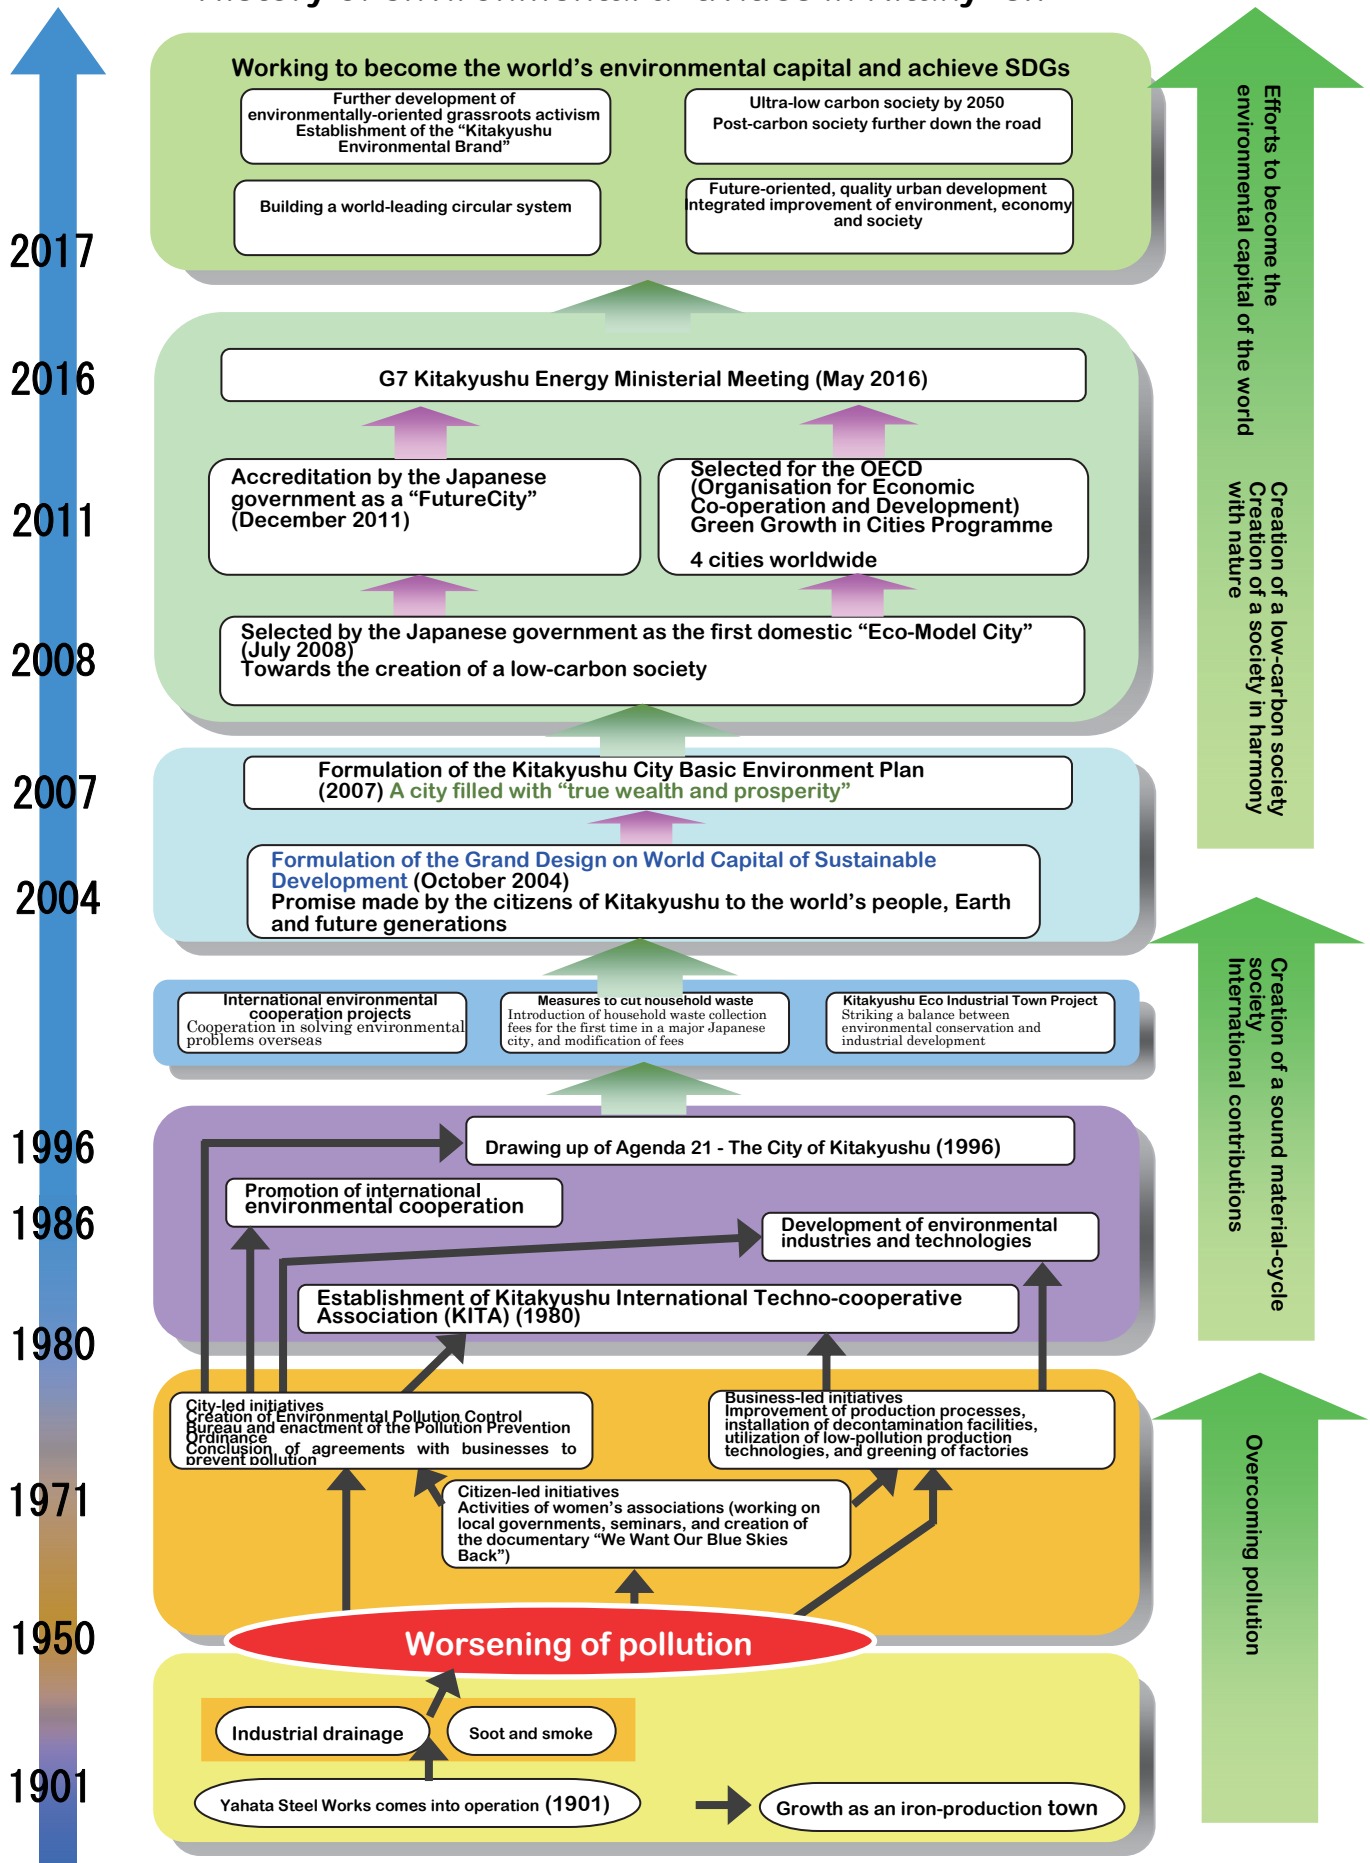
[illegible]

Working to become the world’s environmental capital and achieve SDGs

Further development of environmentally-oriented grassroots activism Establishment of the “Kitakyushu Environmental Brand”

Ultra-low carbon society by 2050 Post-carbon society further down the road

Building a world-leading circular system

Future-oriented, quality urban development Integrated improvement of environment, economy and society

2017

2016

G7 Kitakyushu Energy Ministerial Meeting (May 2016)

2011

Accreditation by the Japanese government as a “FutureCity” (December 2011)

Selected for the OECD (Organisation for Economic Co-operation and Development) Green Growth in Cities Programme

4 cities worldwide

2008

Selected by the Japanese government as the first domestic “Eco-Model City” (July 2008)
Towards the creation of a low-carbon society

2007

Formulation of the Kitakyushu City Basic Environment Plan (2007) A city filled with “true wealth and prosperity”

2004

Formulation of the Grand Design on World Capital of Sustainable Development (October 2004)
Promise made by the citizens of Kitakyushu to the world’s people, Earth and future generations

International environmental cooperation projects
Cooperation in solving environmental problems overseas

Measures to cut household waste
Introduction of household waste collection fees for the first time in a major Japanese city, and modification of fees

Kitakyushu Eco Industrial Town Project
Striking a balance between environmental conservation and industrial development

1996

Drawing up of Agenda 21 - The City of Kitakyushu (1996)

1986

Promotion of international environmental cooperation

Development of environmental industries and technologies

1980

Establishment of Kitakyushu International Techno-cooperative Association (KITA) (1980)

City-led initiatives
Creation of Environmental Pollution Control Bureau and enactment of the Pollution Prevention Ordinance
Conclusion of agreements with businesses to prevent pollution

Business-led initiatives
Improvement of production processes, installation of decontamination facilities, utilization of low-pollution production technologies, and greening of factories

1971

Citizen-led initiatives
Activities of women’s associations (working on local governments, seminars, and creation of the documentary “We Want Our Blue Skies Back”)

1950

Worsening of pollution

Industrial drainage

Soot and smoke

1901

Yahata Steel Works comes into operation (1901)

Growth as an iron-production town

Efforts to become the environmental capital of the world

Creation of a low-carbon society
Creation of a society in harmony with nature

Creation of a sound material-cycle society
International contributions

Overcoming pollution